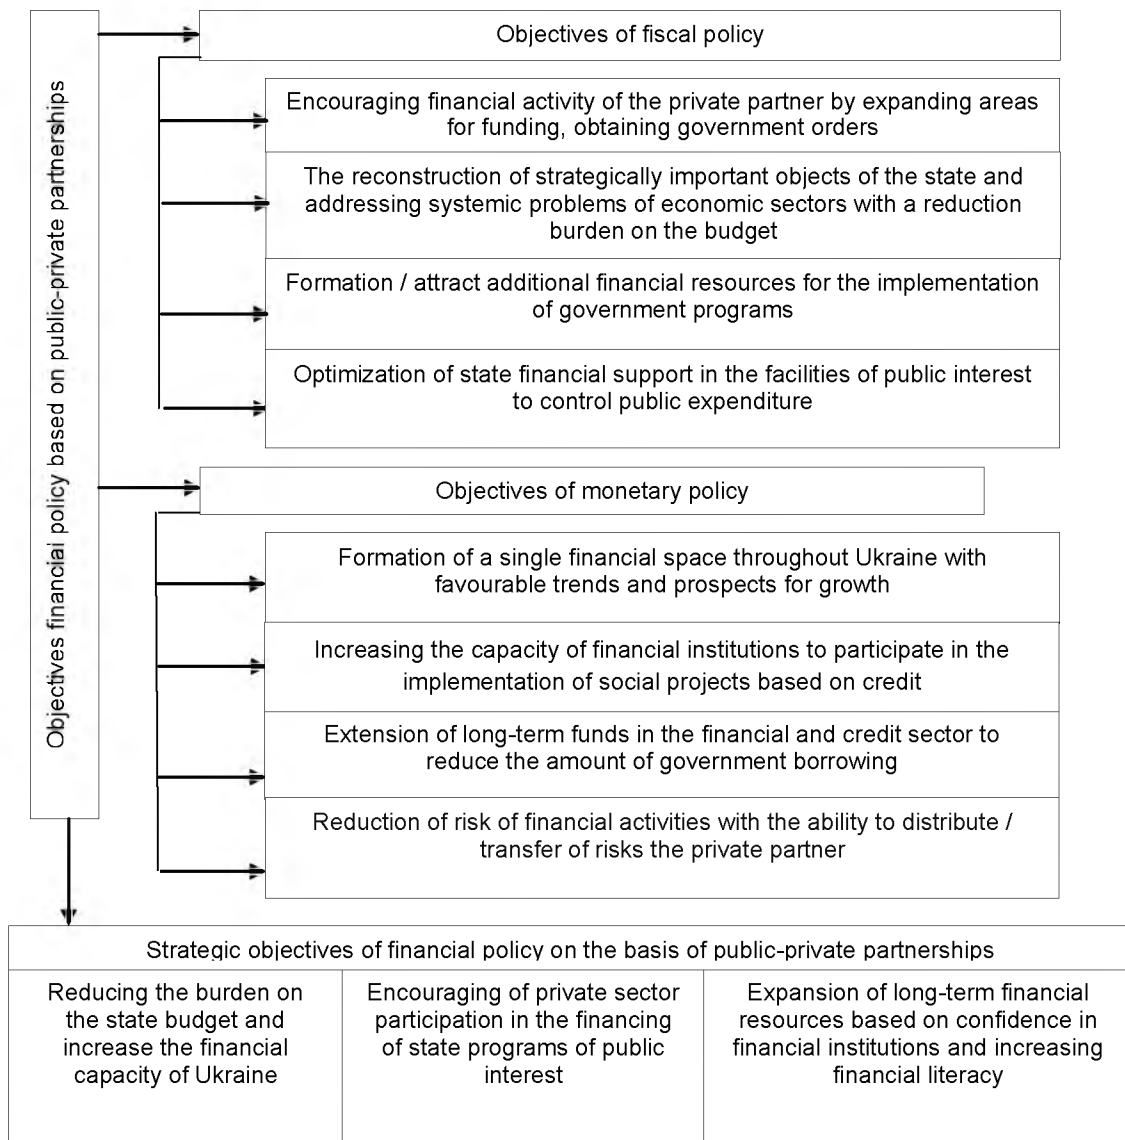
Objectives financial policy based on public-private partnerships

Objectives of fiscal policy

Encouraging financial activity of the private partner by expanding areas for funding, obtaining government orders

The reconstruction of strategically important objects of the state and addressing systemic problems of economic sectors with a reduction burden on the budget

Formation / attract additional financial resources for the implementation of government programs

Optimization of state financial support in the facilities of public interest to control public expenditure

Objectives of monetary policy

Formation of a single financial space throughout Ukraine with favourable trends and prospects for growth

Increasing the capacity of financial institutions to participate in the implementation of social projects based on credit

Extension of long-term funds in the financial and credit sector to reduce the amount of government borrowing

Reduction of risk of financial activities with the ability to distribute / transfer of risks the private partner

Strategic objectives of financial policy on the basis of public-private partnerships

| Reducing the burden on the state budget and increase the financial capacity of Ukraine | Encouraging of private sector participation in the financing of state programs of public interest | Expansion of long-term financial resources based on confidence in financial institutions and increasing financial literacy |
|---|---|---|